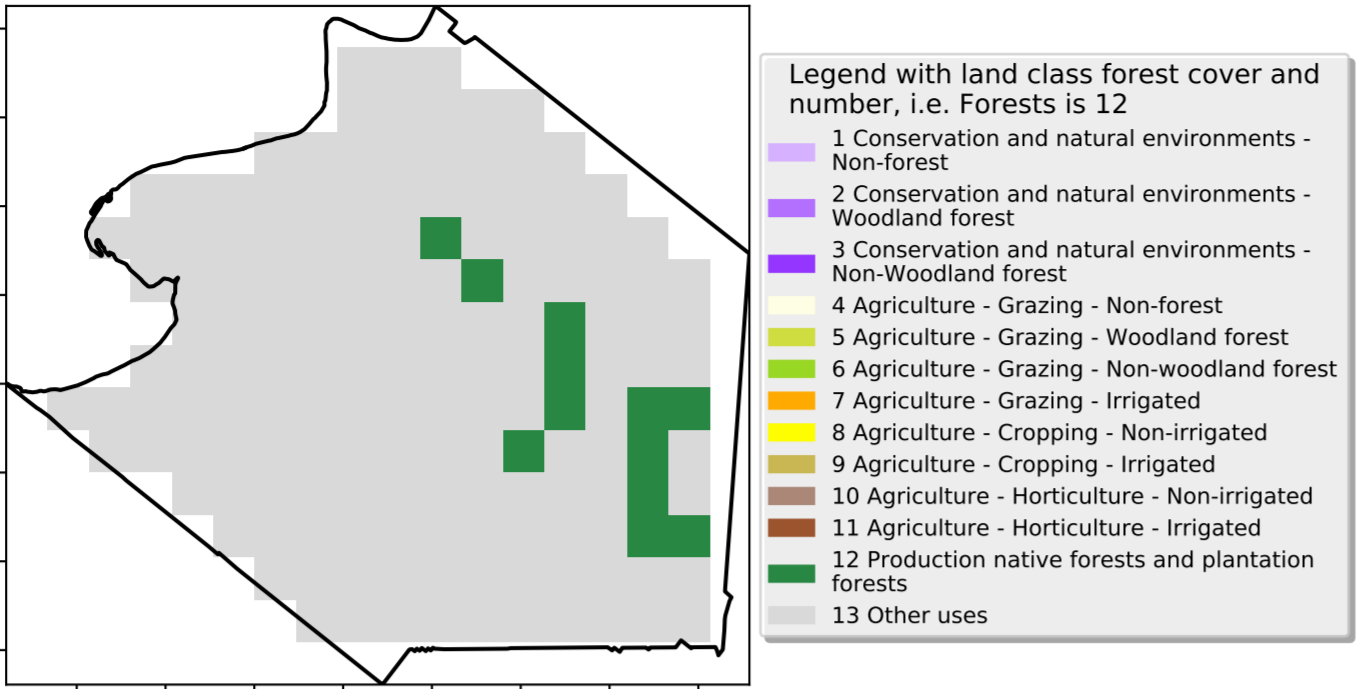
Legend with land class forest cover and number, i.e. Forests is 12

1 Conservation and natural environments - Non-forest

2 Conservation and natural environments - Woodland forest

3 Conservation and natural environments - Non-Woodland forest

4 Agriculture - Grazing - Non-forest

5 Agriculture - Grazing - Woodland forest

6 Agriculture - Grazing - Non-woodland forest

7 Agriculture - Grazing - Irrigated

8 Agriculture - Cropping - Non-irrigated

9 Agriculture - Cropping - Irrigated

10 Agriculture - Horticulture - Non-irrigated

11 Agriculture - Horticulture - Irrigated

12 Production native forests and plantation forests

13 Other uses